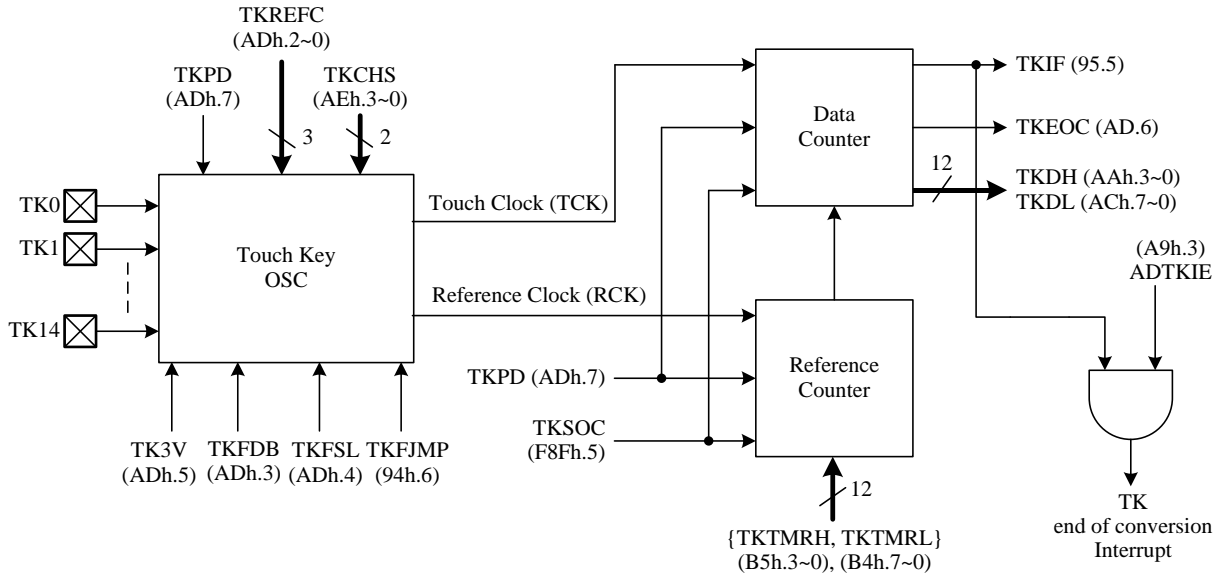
TKREFC
(ADh.2~0)

TKPD
(ADh.7)

TKCHS
(AEh.3~0)

3

2

TK0

TK1

TK14

Touch Key
OSC

TK3V
(ADh.5)

TKFDB
(ADh.3)

TKFSL
(ADh.4)

TKFJMP
(94h.6)

Touch Clock (TCK)

Reference Clock (RCK)

TKPD (ADh.7)

TKSOC
(F8Fh.5)

Data
Counter

Reference
Counter

12

{TKTMRH, TKTMRL}
(B5h.3~0), (B4h.7~0)

TKIF (95.5)

TKEOC (AD.6)

12

TKDH (AAh.3~0)
TKDL (ACh.7~0)

(A9h.3)
ADTKIE

TK
end of conversion
Interrupt